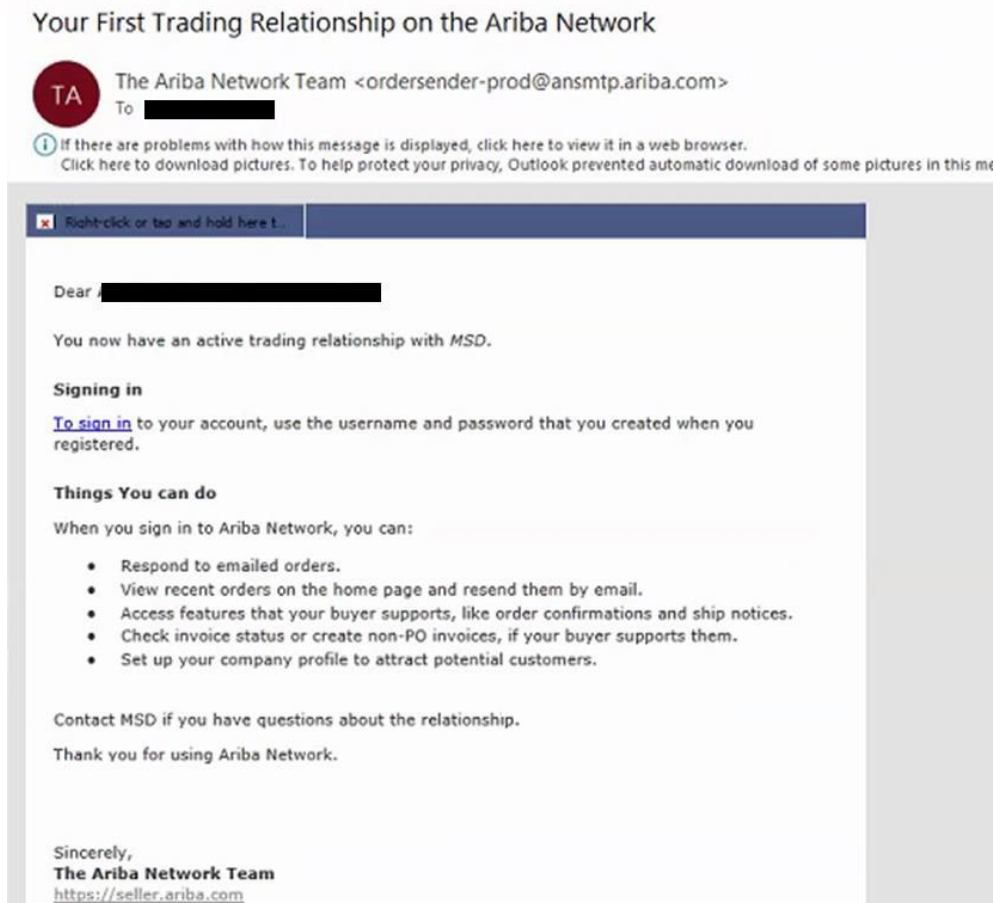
Your First Trading Relationship on the Ariba Network

TA

The Ariba Network Team <ordersender-prod@ansmtp.ariba.com>
To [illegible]

If there are problems with how this message is displayed, click here to view it in a web browser.
Click here to download pictures. To help protect your privacy, Outlook prevented automatic download of some pictures in this me

Right-click or tap and hold here t...

Dear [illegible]

You now have an active trading relationship with MSD.

Signing in

To sign in to your account, use the username and password that you created when you registered.

Things You can do

When you sign in to Ariba Network, you can:

- Respond to emailed orders.
- View recent orders on the home page and resend them by email.
- Access features that your buyer supports, like order confirmations and ship notices.
- Check invoice status or create non-PO invoices, if your buyer supports them.
- Set up your company profile to attract potential customers.

Contact MSD if you have questions about the relationship.

Thank you for using Ariba Network.

Sincerely,
The Ariba Network Team
https://seller.ariba.com